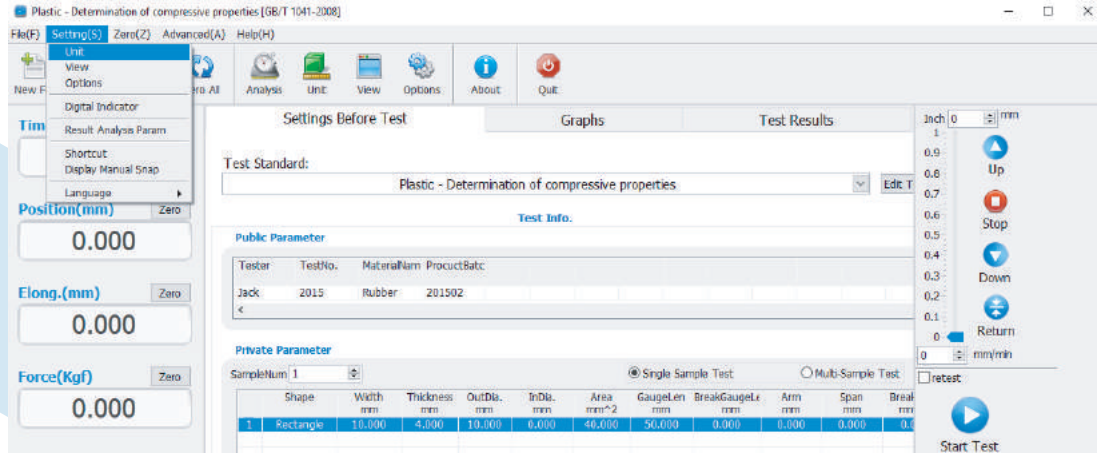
Plastic - Determination of compressive properties [GB/T 1041-2008]

File(F) Setting(S) Zero(Z) Advanced(A) Help(H)

Unit
View
Options
Digital Indicator
Result Analysis Param
Shortcut
Display Manual Snap
Language

New F ero All Analysis Unit View Options About Quit

Tim

Position(mm) Zero
0.000

Elong.(mm) Zero
0.000

Force(Kgf) Zero
0.000

Settings Before Test Graphs Test Results

Test Standard:
Plastic - Determination of compressive properties Edit T

Test Info.

Public Parameter

| Tester | TestNo. | MaterialNam | ProcuctBatc |
|---|---|---|---|
| Jack | 2015 | Rubber | 201502 |

Private Parameter

SampleNum 1 Single Sample Test Multi-Sample Test

| | Shape | Width mm | Thickness mm | OutDia. mm | InDia. mm | Area mm^2 | GaugeLen mm | BreakGaugeLe mm | Arm mm | Span mm | Breal mm |
|---|---|---|---|---|---|---|---|---|---|---|---|
| 1 | Rectangle | 10.000 | 4.000 | 10.000 | 0.000 | 40.000 | 50.000 | 0.000 | 0.000 | 0.000 | 0.0 |

Inch 0 mm
1
0.9
0.8
0.7
0.6
0.5
0.4
0.3
0.2
0.1
0
Up
Stop
Down
Return
0 mm/min
retest
Start Test